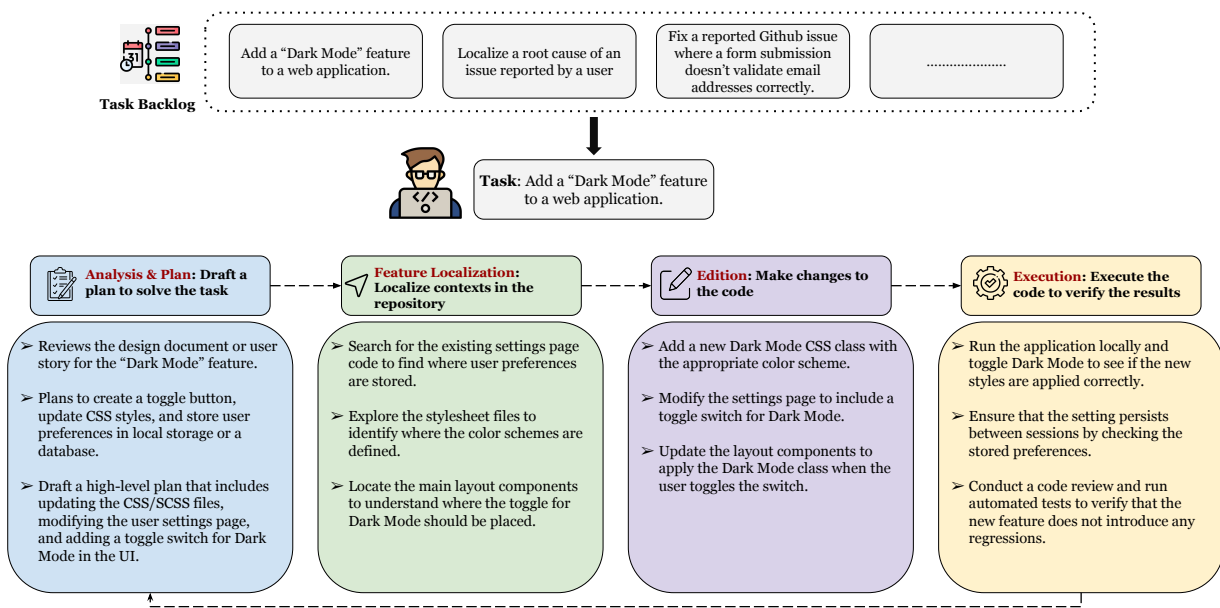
31

Task Backlog

Add a “Dark Mode” feature to a web application.

Localize a root cause of an issue reported by a user

Fix a reported Github issue where a form submission doesn't validate email addresses correctly.

.....................

**Task**: Add a “Dark Mode” feature to a web application.

**Analysis & Plan: Draft a plan to solve the task**

➢ Reviews the design document or user story for the “Dark Mode” feature.

➢ Plans to create a toggle button, update CSS styles, and store user preferences in local storage or a database.

➢ Draft a high-level plan that includes updating the CSS/SCSS files, modifying the user settings page, and adding a toggle switch for Dark Mode in the UI.

**Feature Localization: Localize contexts in the repository**

➢ Search for the existing settings page code to find where user preferences are stored.

➢ Explore the stylesheet files to identify where the color schemes are defined.

➢ Locate the main layout components to understand where the toggle for Dark Mode should be placed.

**Edition: Make changes to the code**

➢ Add a new Dark Mode CSS class with the appropriate color scheme.

➢ Modify the settings page to include a toggle switch for Dark Mode.

➢ Update the layout components to apply the Dark Mode class when the user toggles the switch.

**Execution: Execute the code to verify the results**

➢ Run the application locally and toggle Dark Mode to see if the new styles are applied correctly.

➢ Ensure that the setting persists between sessions by checking the stored preferences.

➢ Conduct a code review and run automated tests to verify that the new feature does not introduce any regressions.